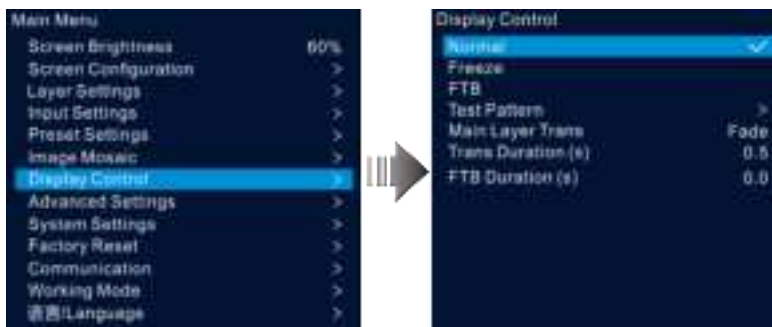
Main Menu
Screen Brightness 60%
Screen Configuration >
Layer Settings >
Input Settings >
Preset Settings >
Image Mosaic >
Display Control >
Advanced Settings >
System Settings >
Factory Reset >
Communication >
Working Mode >
语言/Language >

Display Control
Normal ✓
Freeze
FTB
Test Pattern >
Main Layer Trans Fade
Trans Duration (s) 0.5
FTB Duration (s) 0.0